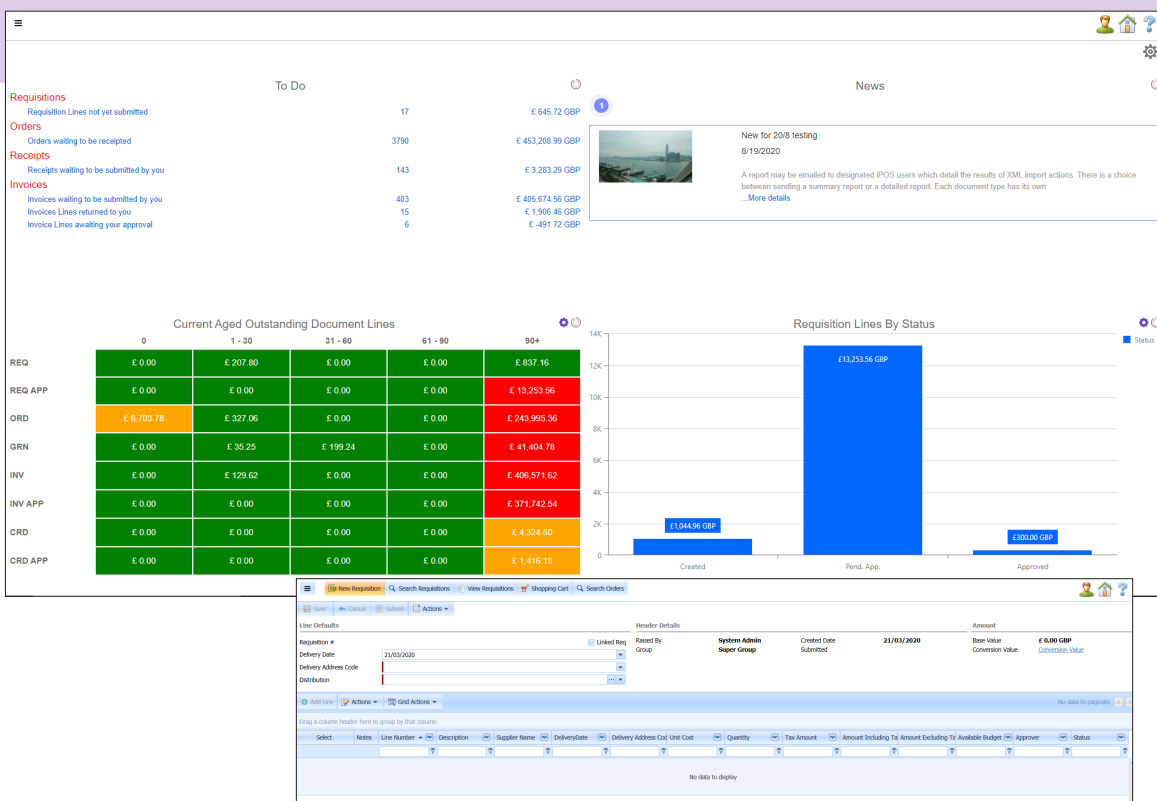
To Do

Requisitions
Requisition Lines not yet submitted 17 £ 645.72 GBP
Orders
Orders waiting to be receipted 3790 £ 453,208.99 GBP
Receipts
Receipts waiting to be submitted by you 143 £ 3,283.29 GBP
Invoices
Invoices waiting to be submitted by you 403 £ 405,674.56 GBP
Invoices Lines returned to you 15 £ 1,906.46 GBP
Invoice Lines awaiting your approval 6 £ -491.72 GBP

News

1

New for 20/8 testing
8/19/2020
A report may be emailed to designated IPOS users which detail the results of XML import actions. There is a choice between sending a summary report or a detailed report. Each document type has its own
...More details

Current Aged Outstanding Document Lines

| | 0 | 1 - 30 | 31 - 60 | 61 - 90 | 90+ |
|---|---|---|---|---|---|
| REQ | £ 0.00 | £ 207.80 | £ 0.00 | £ 0.00 | £ 837.16 |
| REQ APP | £ 0.00 | £ 0.00 | £ 0.00 | £ 0.00 | £ 13,253.56 |
| ORD | £ 6,703.78 | £ 327.06 | £ 0.00 | £ 0.00 | £ 243,995.36 |
| GRN | £ 0.00 | £ 35.25 | £ 199.24 | £ 0.00 | £ 41,404.78 |
| INV | £ 0.00 | £ 129.62 | £ 0.00 | £ 0.00 | £ 406,571.62 |
| INV APP | £ 0.00 | £ 0.00 | £ 0.00 | £ 0.00 | £ 371,742.54 |
| CRD | £ 0.00 | £ 0.00 | £ 0.00 | £ 0.00 | £ 4,324.60 |
| CRD APP | £ 0.00 | £ 0.00 | £ 0.00 | £ 0.00 | £ 1,416.13 |

Requisition Lines By Status
Status
14K 12K 10K 8K 6K 4K 2K 0
£1,044.96 GBP
£13,253.56 GBP
£300.00 GBP
Created Pend. App. Approved

New Requisition Search Requisitions View Requisitions Shopping Cart Search Orders
Save Cancel Submit Actions
Line Defaults
Requisition # Linked Req
Delivery Date 21/03/2020
Delivery Address Code
Distribution
Header Details
Raised By System Admin Created Date 21/03/2020
Group Super Group Submitted
Amount
Base Value £ 0.00 GBP
Conversion Value Conversion Value
Add Line Actions Grid Actions
No data to paginate
Drag a column header here to group by that column
Select Notes Line Number Description Supplier Name DeliveryDate Delivery Address Cod Unit Cost Quantity Tax Amount Amount Including Ta Amount Excluding Ta Available Budget Approver Status
No data to display